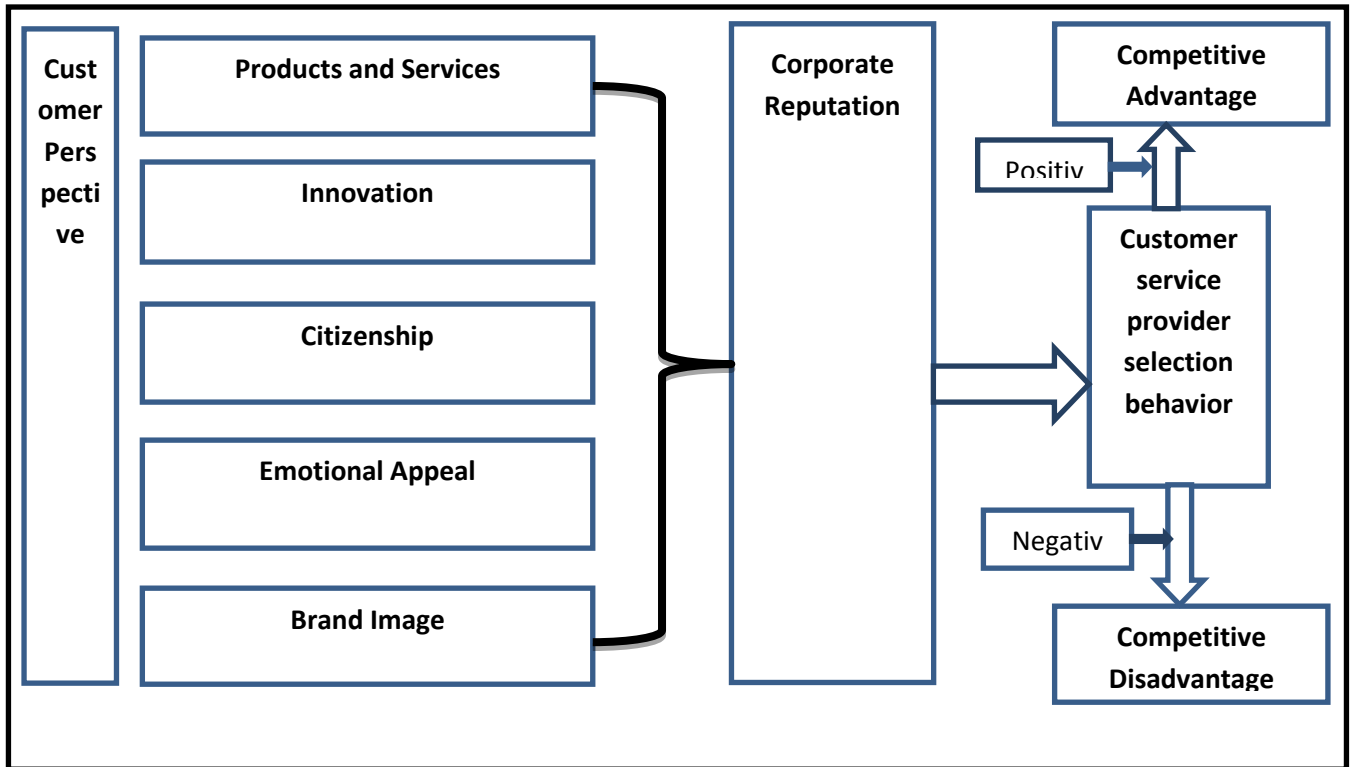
Cust omer Pers pecti ve

Products and Services

Innovation

Citizenship

Emotional Appeal

Brand Image

Corporate Reputation

Competitive Advantage

Positiv

Customer service provider selection behavior

Negativ

Competitive Disadvantage